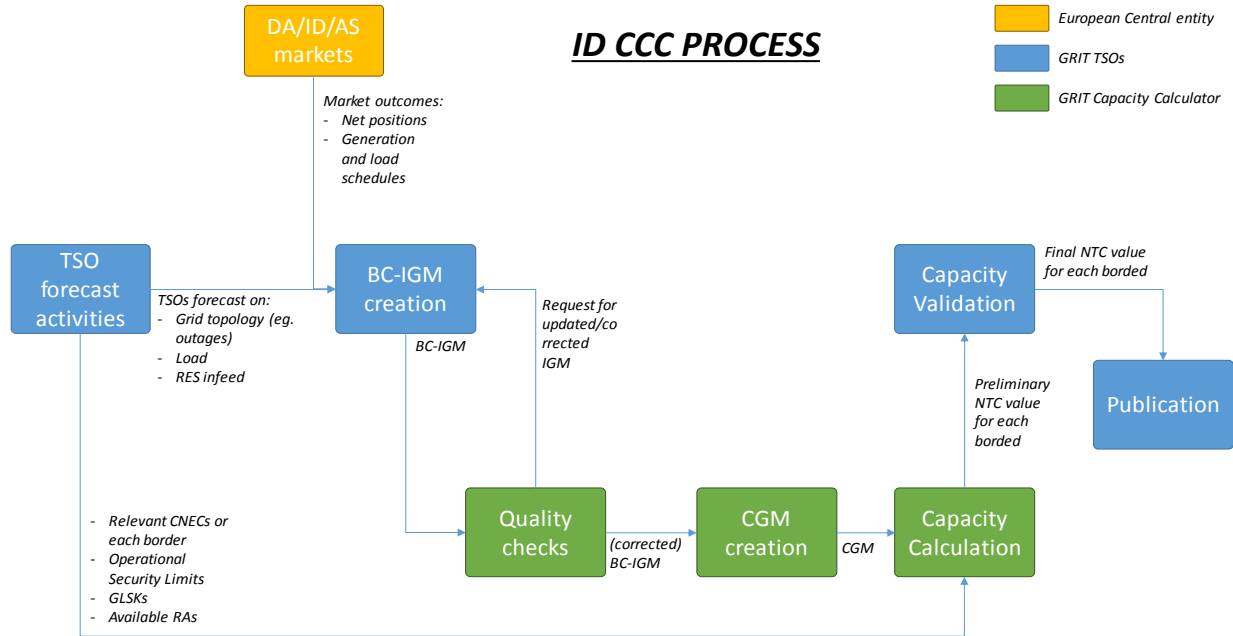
ID CCC PROCESS

European Central entity

GRIT TSOs

GRIT Capacity Calculator

DA/ID/AS markets

Market outcomes:
- Net positions
- Generation and load schedules

TSO forecast activities

TSOs forecast on:
- Grid topology (eg. outages)
- Load
- RES infeed

BC-IGM creation

BC-IGM

Request for updated/corrected IGM

Capacity Validation

Final NTC value for each borded

Publication

Preliminary NTC value for each borded

- Relevant CNECs or each border
- Operational Security Limits
- GLSKs
- Available RAs

Quality checks

(corrected) BC-IGM

CGM creation

CGM

Capacity Calculation